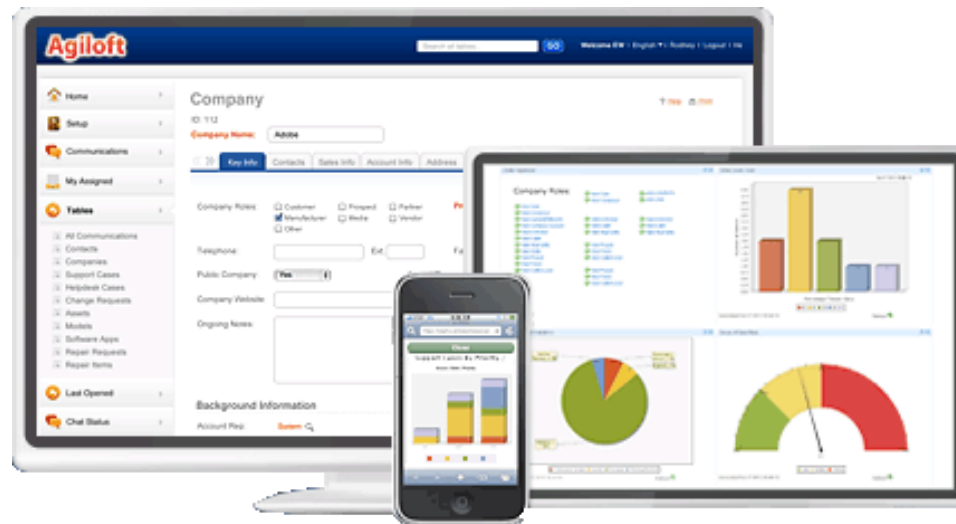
Agiloft

Search all tables

GO

Welcome EW | English ▾ | Rodney | Logout | He

Home

Setup

Communications

My Assigned

Tables

All Communications
Contacts
Companies
Support Cases
Helpdesk Cases
Change Requests
Assets
Models
Software Apps
Repair Requests
Repair Items

Last Opened

Chat Status

Company

ID: 112

Company Name: Adobe

Help Print

Key Info | Contacts | Sales Info | Account Info | Address

Company Roles:
Customer
Prospect
Partner
Manufacturer
Media
Vendor
Other

Telephone:

Ext:

Public Company: Yes

Company Website:

Ongoing Notes:

Background Information

Account Rep: System

Company Roles

Close

Support Cases By Priority